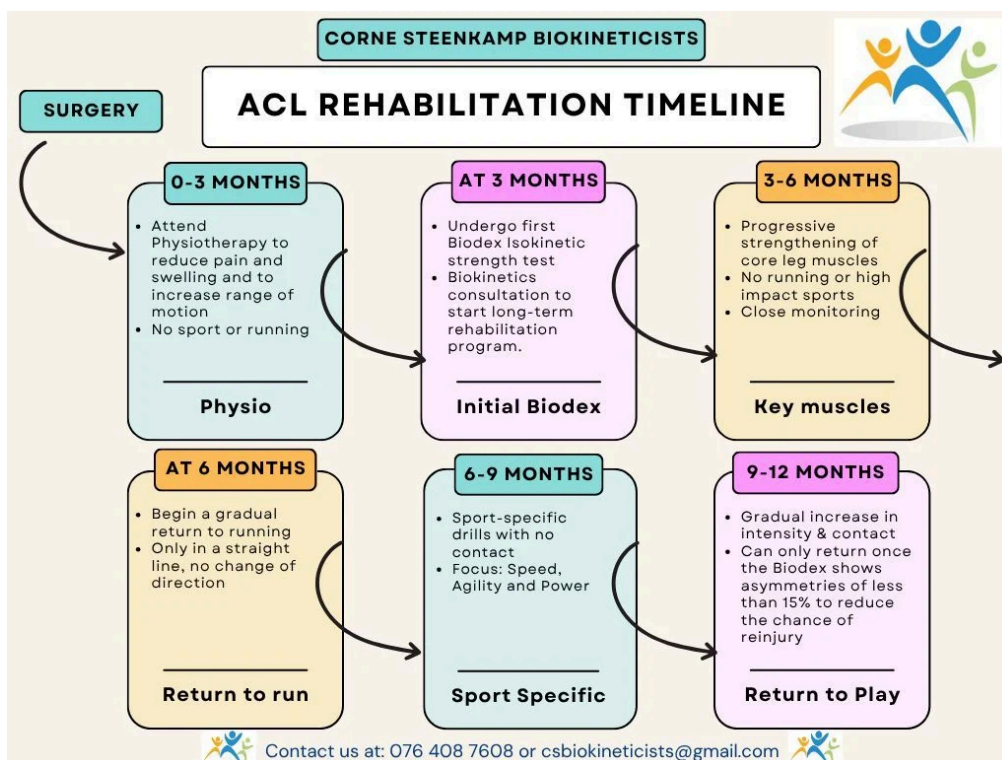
CORNE STEENKAMP BIOKINETICISTS

ACL REHABILITATION TIMELINE

SURGERY

0-3 MONTHS

- Attend Physiotherapy to reduce pain and swelling and to increase range of motion
- No sport or running

Physio

AT 3 MONTHS

- Undergo first Biodex Isokinetic strength test
- Biokinetics consultation to start long-term rehabilitation program.

Initial Biodex

3-6 MONTHS

- Progressive strengthening of core leg muscles
- No running or high impact sports
- Close monitoring

Key muscles

AT 6 MONTHS

- Begin a gradual return to running
- Only in a straight line, no change of direction

Return to run

6-9 MONTHS

- Sport-specific drills with no contact
- Focus: Speed, Agility and Power

Sport Specific

9-12 MONTHS

- Gradual increase in intensity & contact
- Can only return once the Biodex shows asymmetries of less than 15% to reduce the chance of reinjury

Return to Play

Contact us at: 076 408 7608 or csbiokineticists@gmail.com